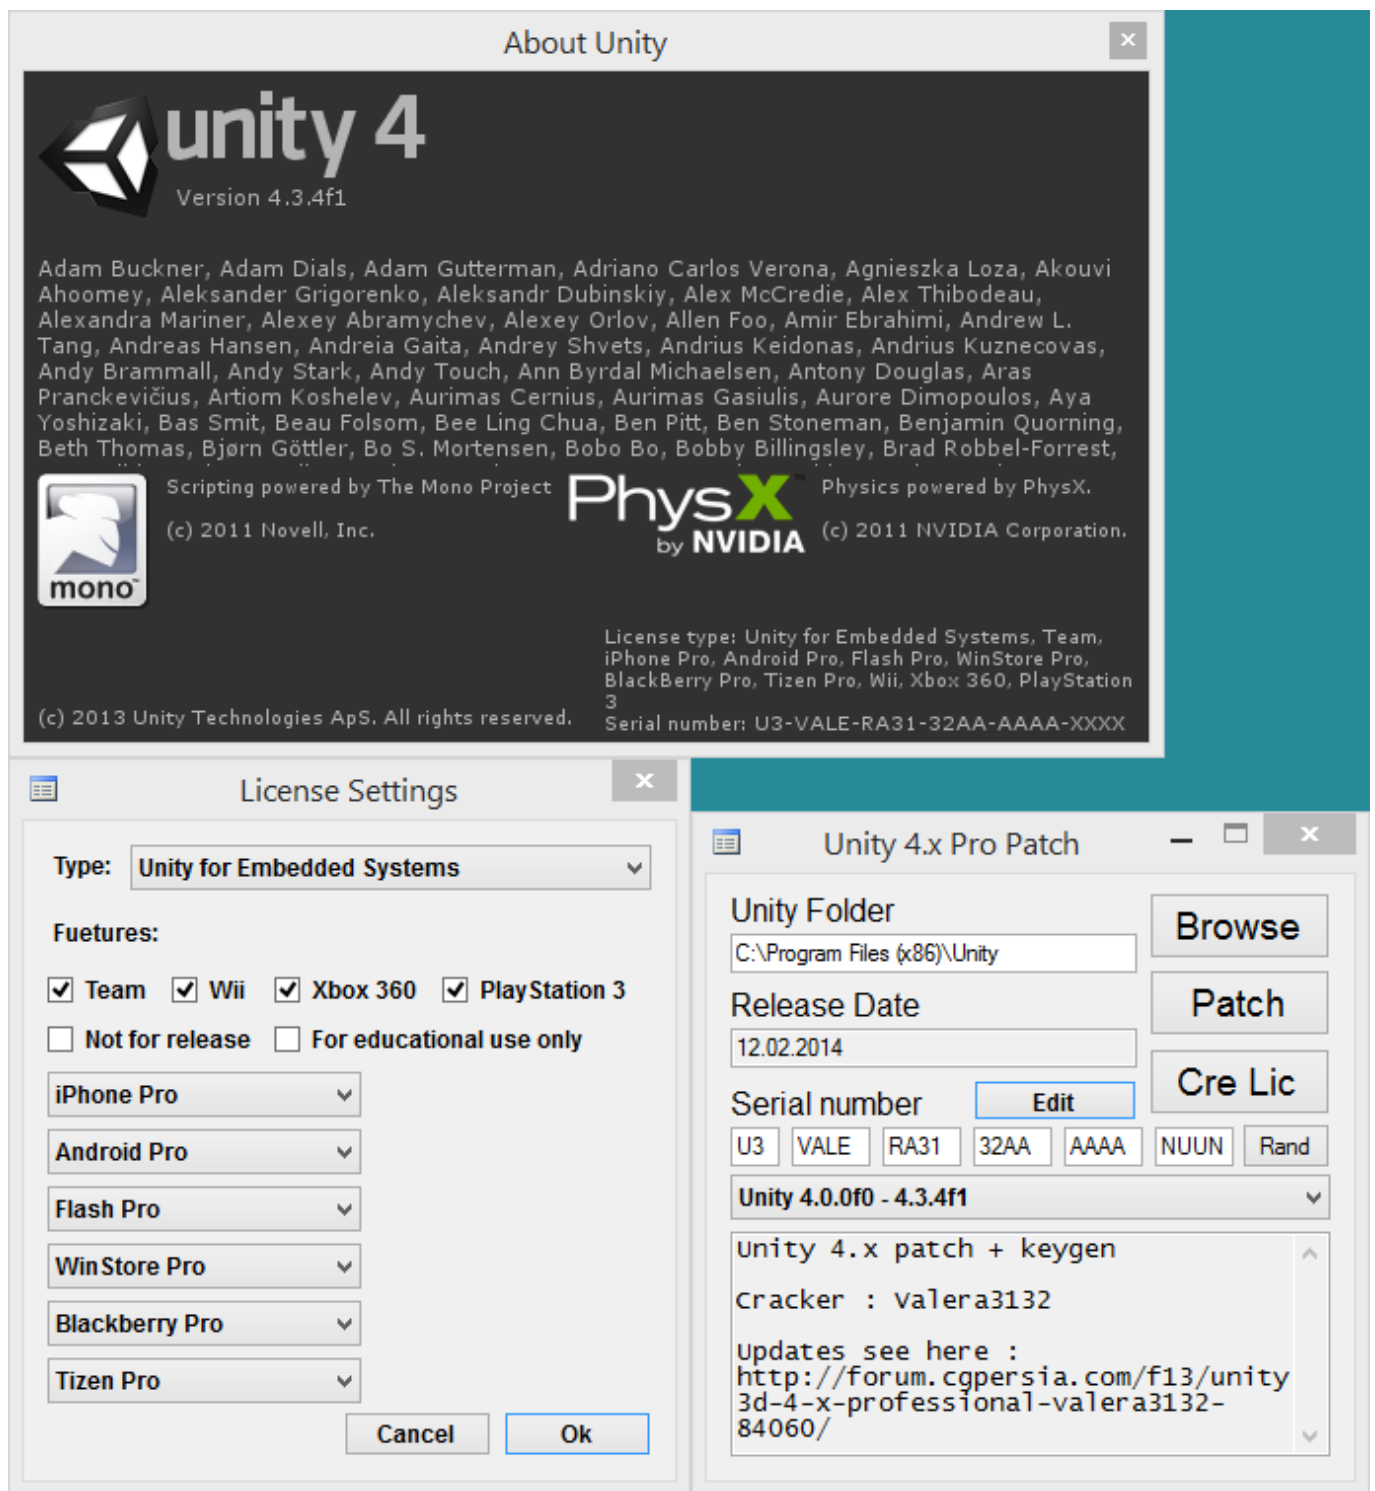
About Unity

unity 4
Version 4.3.4f1

Adam Buckner, Adam Dials, Adam Gutterman, Adriano Carlos Verona, Agnieszka Loza, Akouvi Ahoomey, Aleksander Grigorenko, Aleksandr Dubinskiy, Alex McCredie, Alex Thibodeau, Alexandra Mariner, Alexey Abramychev, Alexey Orlov, Allen Foo, Amir Ebrahimi, Andrew L. Tang, Andreas Hansen, Andreia Gaita, Andrey Shvets, Andrius Keidonas, Andrius Kuznecovas, Andy Brammall, Andy Stark, Andy Touch, Ann Byrdal Michaelsen, Antony Douglas, Aras Pranckevičius, Artiom Koshelev, Aurimas Cernius, Aurimas Gasiulis, Aurore Dimopoulos, Aya Yoshizaki, Bas Smit, Beau Folsom, Bee Ling Chua, Ben Pitt, Ben Stoneman, Benjamin Quorning, Beth Thomas, Bjørn Göttler, Bo S. Mortensen, Bobo Bo, Bobby Billingsley, Brad Robbel-Forrest,

mono
Scripting powered by The Mono Project
(c) 2011 Novell, Inc.

PhysX by NVIDIA
Physics powered by PhysX.
(c) 2011 NVIDIA Corporation.

License type: Unity for Embedded Systems, Team, iPhone Pro, Android Pro, Flash Pro, WinStore Pro, BlackBerry Pro, Tizen Pro, Wii, Xbox 360, PlayStation 3
Serial number: U3-VALE-RA31-32AA-AAAA-XXXX

(c) 2013 Unity Technologies ApS. All rights reserved.

License Settings

Type: Unity for Embedded Systems

Fuetures:

Team Wii Xbox 360 PlayStation 3
Not for release For educational use only

iPhone Pro
Android Pro
Flash Pro
WinStore Pro
Blackberry Pro
Tizen Pro

Cancel Ok

Unity 4.x Pro Patch

Unity Folder
C:\Program Files (x86)\Unity
Browse
Release Date
12.02.2014
Patch
Serial number
Edit
Cre Lic
U3 VALE RA31 32AA AAAA NUUN Rand
Unity 4.0.0f0 - 4.3.4f1

Unity 4.x patch + keygen

Cracker : Valera3132

Updates see here :
http://forum.cgpersia.com/f13/unity3d-4-x-professional-valera3132-84060/